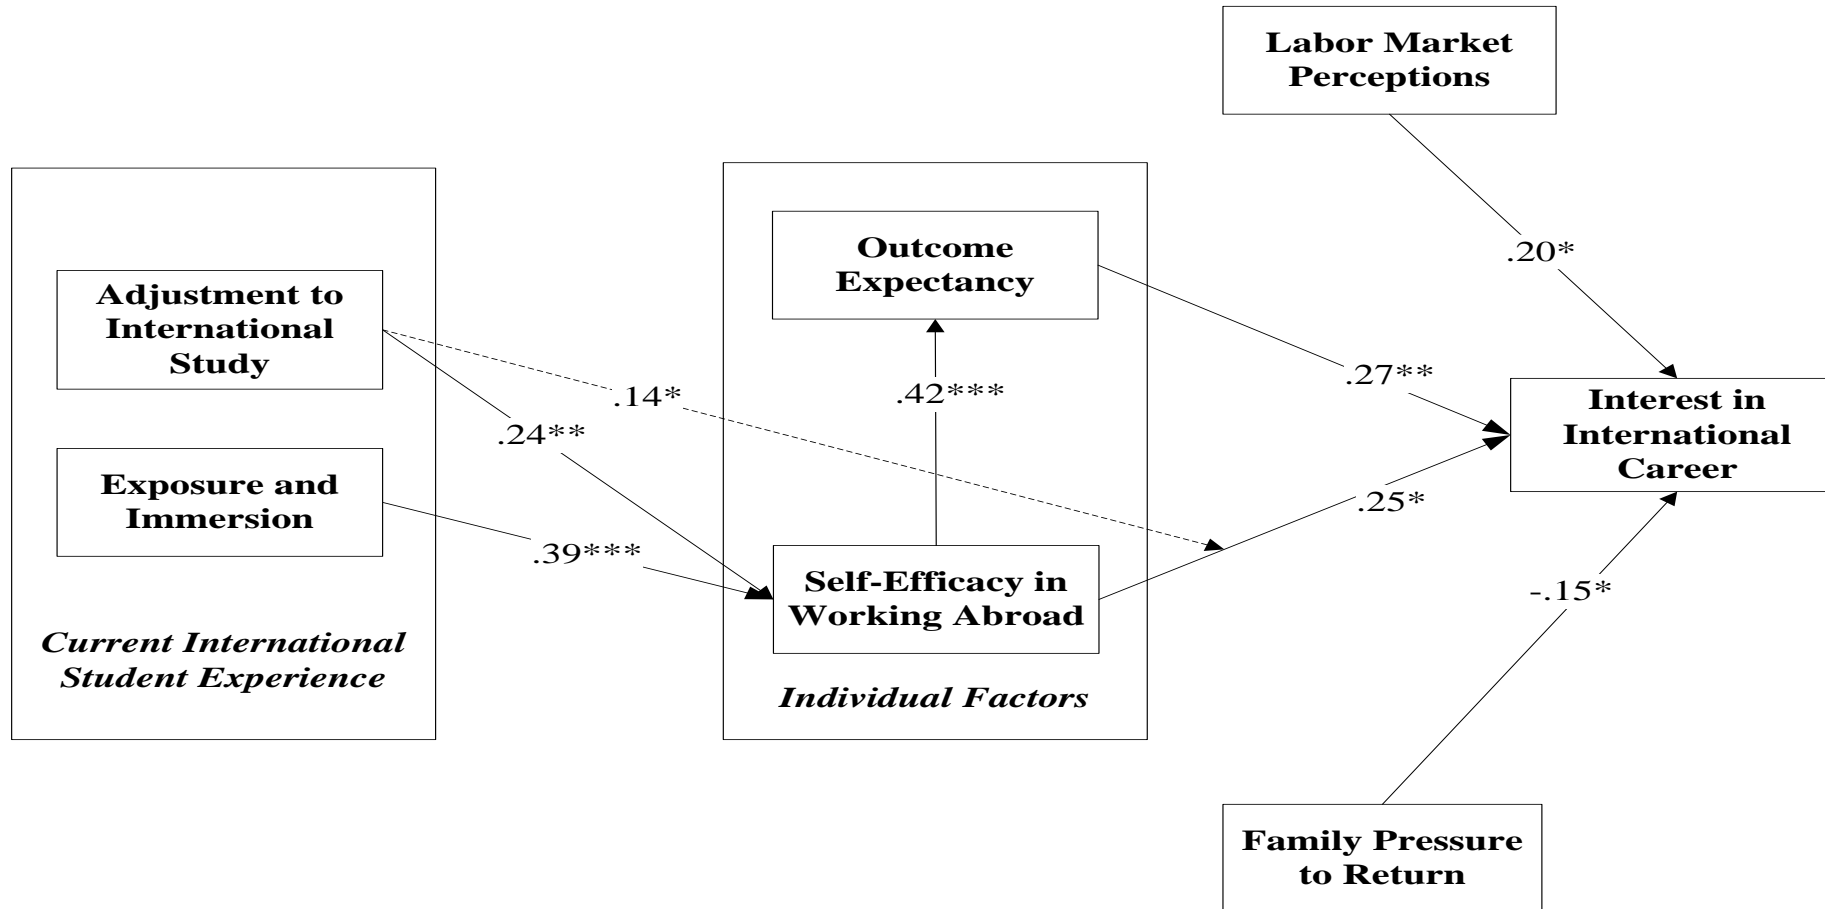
Labor Market Perceptions

Adjustment to International Study

Exposure and Immersion

Current International Student Experience

Outcome Expectancy

Self-Efficacy in Working Abroad

Individual Factors

Interest in International Career

Family Pressure to Return

.20*

.14*

.24**

.42***

.27**

.25*

.39***

-.15*